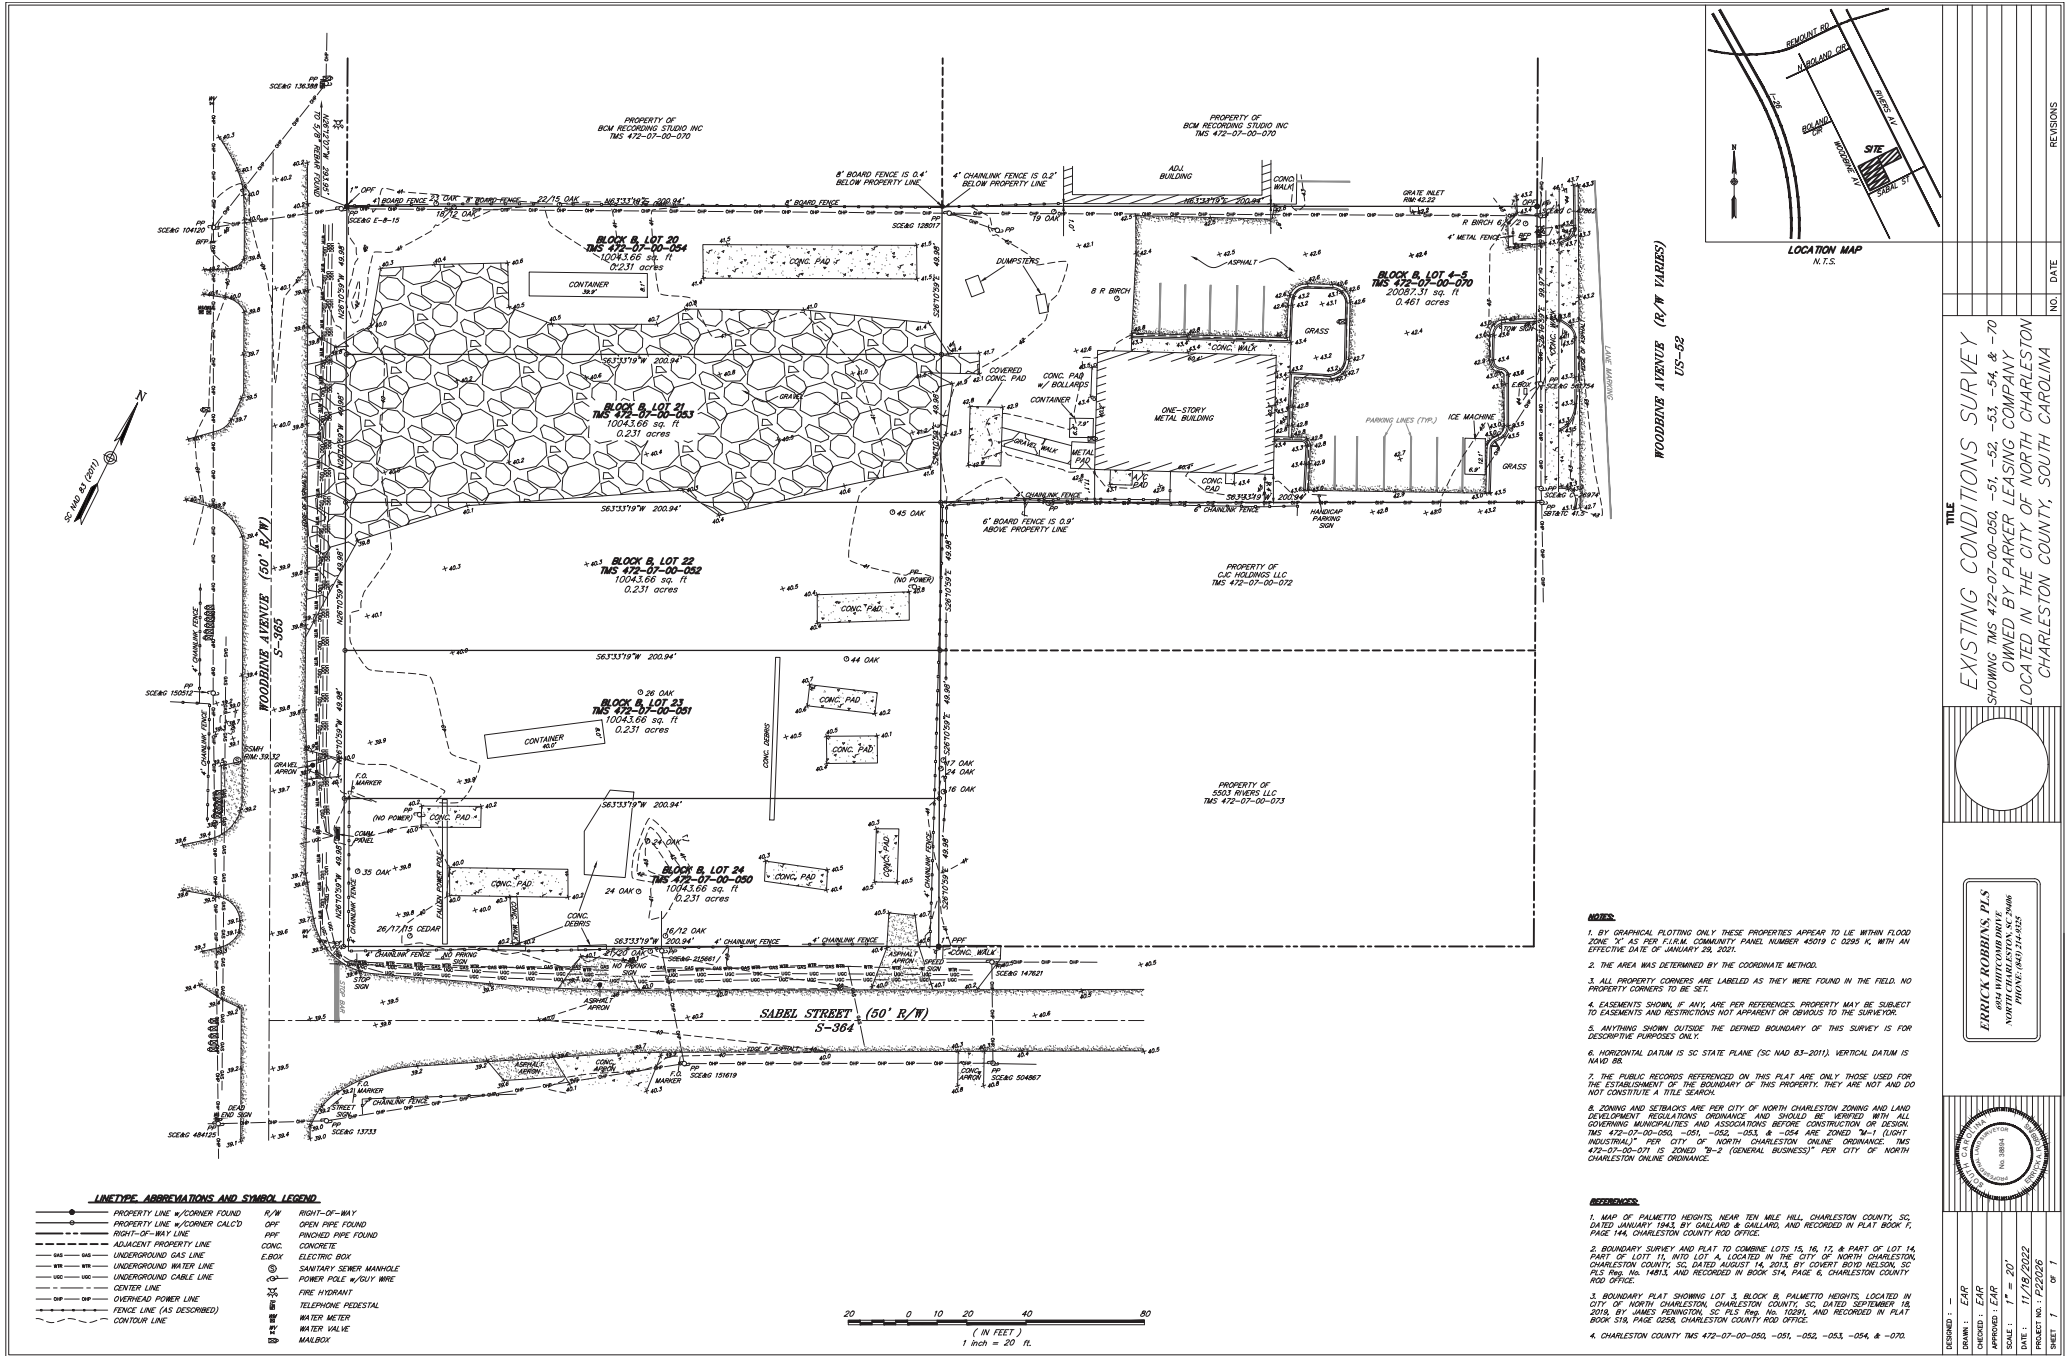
PROPERTY OF
BCM RECORDING STUDIO INC
TMS 472-07-00-070

PROPERTY OF
BCM RECORDING STUDIO INC
TMS 472-07-00-070

8' BOARD FENCE IS 0.4' BELOW PROPERTY LINE

4' CHAINLINK FENCE IS 0.2' BELOW PROPERTY LINE

ADJ. BUILDING

CONC. WALK

GRATE INLET RIM: 42.22

BLOCK B, LOT 20
TMS 472-07-00-054
10043.66 sq. ft
0.231 acres

CONC. PAD

CONTAINER

DUMPSTERS

8 R BIRCH

ASPHALT

BLOCK B, LOT 4-5
TMS 472-07-00-070
20087.31 sq. ft
0.461 acres

GRASS

CONC. WALK

COVERED CONC. PAD

CONC. PAD w/ BOLLARDS

CONTAINER

ONE-STORY METAL BUILDING

METAL PAD

PARKING LINES (TYP.)

ICE MACHINE

E.BOX

GRASS

BLOCK B, LOT 21
TMS 472-07-00-053
10043.66 sq. ft
0.231 acres

GRAVEL

GRAVEL WALK

A/C PAD

CONC. PAD

4' CHAINLINK FENCE

6' CHAINLINK FENCE

HANDICAP PARKING SIGN

6' BOARD FENCE IS 0.9' ABOVE PROPERTY LINE

45 OAK

S63°33'19"W 200.94'

BLOCK B, LOT 22
TMS 472-07-00-052
10043.66 sq. ft
0.231 acres

PP (NO POWER)

CONC. PAD

PROPERTY OF
CJC HOLDINGS LLC
TMS 472-07-00-072

44 OAK

26 OAK

BLOCK B, LOT 23
TMS 472-07-00-051
10043.66 sq. ft
0.231 acres

CONTAINER

CONC. PAD

CONC. PAD

CONC. DEBRIS

17 OAK
24 OAK
16 OAK

PROPERTY OF
5503 RIVERS LLC
TMS 472-07-00-073

F.O. MARKER

(NO POWER)

CONC. PAD

COMM. PANEL

35 OAK

FALLEN POWER POLE

CONC. PAD

24 OAK

BLOCK B, LOT 24
TMS 472-07-00-050
10043.66 sq. ft
0.231 acres

CONC. PAD

CONC. PAD

CONC. DEBRIS

26/17/15 CEDAR

16/12 OAK

4' CHAINLINK FENCE

NO PARKING SIGN

ASPHALT APRON

SPEED SIGN

CONC. WALK

SCE&G 147621

STOP SIGN

ASPHALT APRON

SABEL STREET (50' R/W)
S-364

ASPHALT APRON

CONC. APRON

F.O. MARKER

SCE&G 151619

CONC. APRON

SCE&G 504867

F.O. MARKER

STREET SIGN

STOP SIGN

SCE&G 13733

DEAD END SIGN

SCE&G 484125

WOODBINE AVENUE (50' R/W)
S-365

SCE&G 150512

SSMH RIM: 39.32

GRAVEL APRON

4' CHAINLINK FENCE

SCE&G 104120

BFP

SCE&G 136388

NO 5/8 REBAR FOUND

SCE&G E-8-15

1" OPF

4' BOARD FENCE

22 OAK

18/12 OAK

22/15 OAK

N63°33'19"E 200.94'

8' BOARD FENCE

SCE&G 128017

19 OAK

4' METAL FENCE

R BIRCH 8/12

WOODBINE AVENUE (R/W VARIES)
US-52

LANE MARKING

SC NAD 83 (2011)

N

LOCATION MAP
N.T.S.

REMOUNT RD

N BOLAND CIR

I-26

BOLAND CIR

RIVERS AV

WOODBINE AV

SITE

SABAL ST

TITLE

EXISTING CONDITIONS SURVEY
SHOWING TMS 472-07-00-050, -51, -52, -53, -54, & -70
OWNED BY PARKER LEASING COMPANY
LOCATED IN THE CITY OF NORTH CHARLESTON
CHARLESTON COUNTY, SOUTH CAROLINA

NO. | DATE | REVISIONS

ERRICK ROBBINS, PLS
6934 WHITCOMB DRIVE
NORTH CHARLESTON, SC 29406
PHONE: (843) 214-9125

SOUTH CAROLINA PROFESSIONAL LAND SURVEYOR No. 38894 ERRICK A. ROBBINS

DESIGNED : -
DRAWN : EAR
CHECKED : EAR
APPROVED : EAR
SCALE : 1" = 20'
DATE : 11/18/2022
PROJECT NO.: P22026
SHEET 1 OF 1

NOTES:

1. BY GRAPHICAL PLOTTING ONLY THESE PROPERTIES APPEAR TO LIE WITHIN FLOOD ZONE "X" AS PER F.I.R.M. COMMUNITY PANEL NUMBER 45019 C 0295 K, WITH AN EFFECTIVE DATE OF JANUARY 29, 2021.

2. THE AREA WAS DETERMINED BY THE COORDINATE METHOD.

3. ALL PROPERTY CORNERS ARE LABELED AS THEY WERE FOUND IN THE FIELD. NO PROPERTY CORNERS TO BE SET.

4. EASEMENTS SHOWN, IF ANY, ARE PER REFERENCES. PROPERTY MAY BE SUBJECT TO EASEMENTS AND RESTRICTIONS NOT APPARENT OR OBVIOUS TO THE SURVEYOR.

5. ANYTHING SHOWN OUTSIDE THE DEFINED BOUNDARY OF THIS SURVEY IS FOR DESCRIPTIVE PURPOSES ONLY.

6. HORIZONTAL DATUM IS SC STATE PLANE (SC NAD 83-2011). VERTICAL DATUM IS NAVD 88.

7. THE PUBLIC RECORDS REFERENCED ON THIS PLAT ARE ONLY THOSE USED FOR THE ESTABLISHMENT OF THE BOUNDARY OF THIS PROPERTY. THEY ARE NOT AND DO NOT CONSTITUTE A TITLE SEARCH.

8. ZONING AND SETBACKS ARE PER CITY OF NORTH CHARLESTON ZONING AND LAND DEVELOPMENT REGULATIONS ORDINANCE AND SHOULD BE VERIFIED WITH ALL GOVERNING MUNICIPALITIES AND ASSOCIATIONS BEFORE CONSTRUCTION OR DESIGN. TMS 472-07-00-050, -051, -052, -053, & -054 ARE ZONED "M-1 (LIGHT INDUSTRIAL)" PER CITY OF NORTH CHARLESTON ONLINE ORDINANCE. TMS 472-07-00-071 IS ZONED "B-2 (GENERAL BUSINESS)" PER CITY OF NORTH CHARLESTON ONLINE ORDINANCE.

REFERENCES:

1. MAP OF PALMETTO HEIGHTS, NEAR TEN MILE HILL, CHARLESTON COUNTY, SC, DATED JANUARY 1943, BY GAILLARD & GAILLARD, AND RECORDED IN PLAT BOOK F, PAGE 144, CHARLESTON COUNTY ROD OFFICE.

2. BOUNDARY SURVEY AND PLAT TO COMBINE LOTS 15, 16, 17, & PART OF LOT 14, PART OF LOTT 11, INTO LOT A, LOCATED IN THE CITY OF NORTH CHARLESTON, CHARLESTON COUNTY, SC, DATED AUGUST 14, 2013, BY COVERT BOYD NELSON, SC PLS Reg. No. 14813, AND RECORDED IN BOOK S14, PAGE 6, CHARLESTON COUNTY ROD OFFICE.

3. BOUNDARY PLAT SHOWING LOT 3, BLOCK B, PALMETTO HEIGHTS, LOCATED IN CITY OF NORTH CHARLESTON, CHARLESTON COUNTY, SC, DATED SEPTEMBER 18, 2019, BY JAMES PENINGTON, SC PLS Reg. No. 10291, AND RECORDED IN PLAT BOOK S19, PAGE 0258, CHARLESTON COUNTY ROD OFFICE.

4. CHARLESTON COUNTY TMS 472-07-00-050, -051, -052, -053, -054, & -070.

LINETYPE, ABBREVIATIONS AND SYMBOL LEGEND

PROPERTY LINE w/CORNER FOUND
PROPERTY LINE w/CORNER CALC'D
RIGHT-OF-WAY LINE
ADJACENT PROPERTY LINE
UNDERGROUND GAS LINE
UNDERGROUND WATER LINE
UNDERGROUND CABLE LINE
CENTER LINE
OVERHEAD POWER LINE
FENCE LINE (AS DESCRIBED)
CONTOUR LINE

R/W RIGHT-OF-WAY
OPF OPEN PIPE FOUND
PPF PINCHED PIPE FOUND
CONC. CONCRETE
E.BOX ELECTRIC BOX
SANITARY SEWER MANHOLE
POWER POLE w/GUY WIRE
FIRE HYDRANT
TELEPHONE PEDESTAL
WATER METER
WATER VALVE
MAILBOX

20 0 10 20 40 80
( IN FEET )
1 inch = 20 ft.